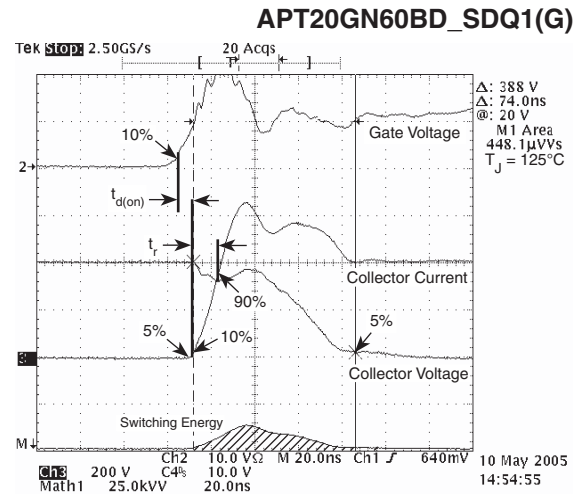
APT20GN60BD_SDQ1(G)

Tek Stop: 2.50GS/s 20 Acqs

T

Δ: 388 V
Δ: 74.0ns
@: 20 V
M1 Area
448.1μVVs
$T_J$ = 125°C

10%

Gate Voltage

2

$t_{d(on)}$

$t_r$

Collector Current

90%

5%

5%

10%

3

Collector Voltage

Switching Energy

M

Ch2 10.0 VΩ M 20.0ns Ch1 ʃ 640mV

Ch3 200 V C4 10.0 V
Math1 25.0kVV 20.0ns

10 May 2005
14:54:55